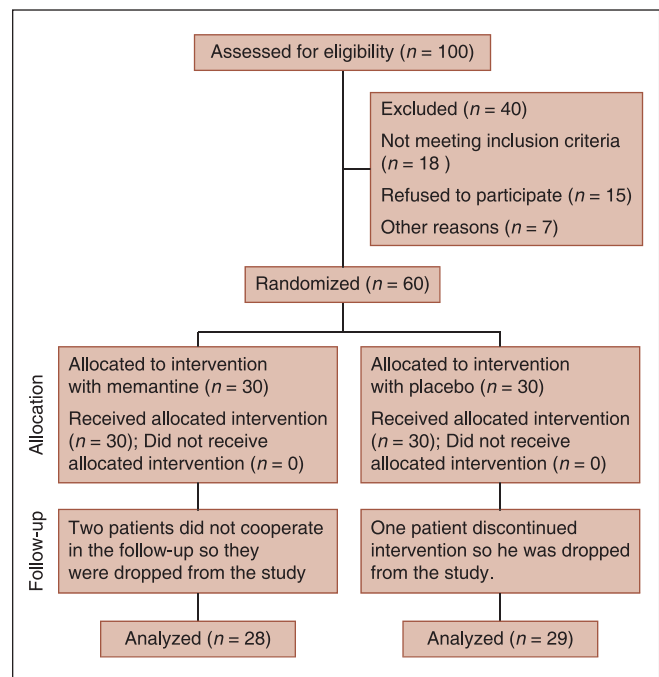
Assessed for eligibility ($n$ = 100)

Excluded ($n$ = 40)
Not meeting inclusion criteria ($n$ = 18 )
Refused to participate ($n$ = 15)
Other reasons ($n$ = 7)

Randomized ($n$ = 60)

Allocation

Allocated to intervention with memantine ($n$ = 30)
Received allocated intervention ($n$ = 30); Did not receive allocated intervention ($n$ = 0)

Allocated to intervention with placebo ($n$ = 30)
Received allocated intervention ($n$ = 30); Did not receive allocated intervention ($n$ = 0)

Follow-up

Two patients did not cooperate in the follow-up so they were dropped from the study

One patient discontinued intervention so he was dropped from the study.

Analyzed ($n$ = 28)

Analyzed ($n$ = 29)